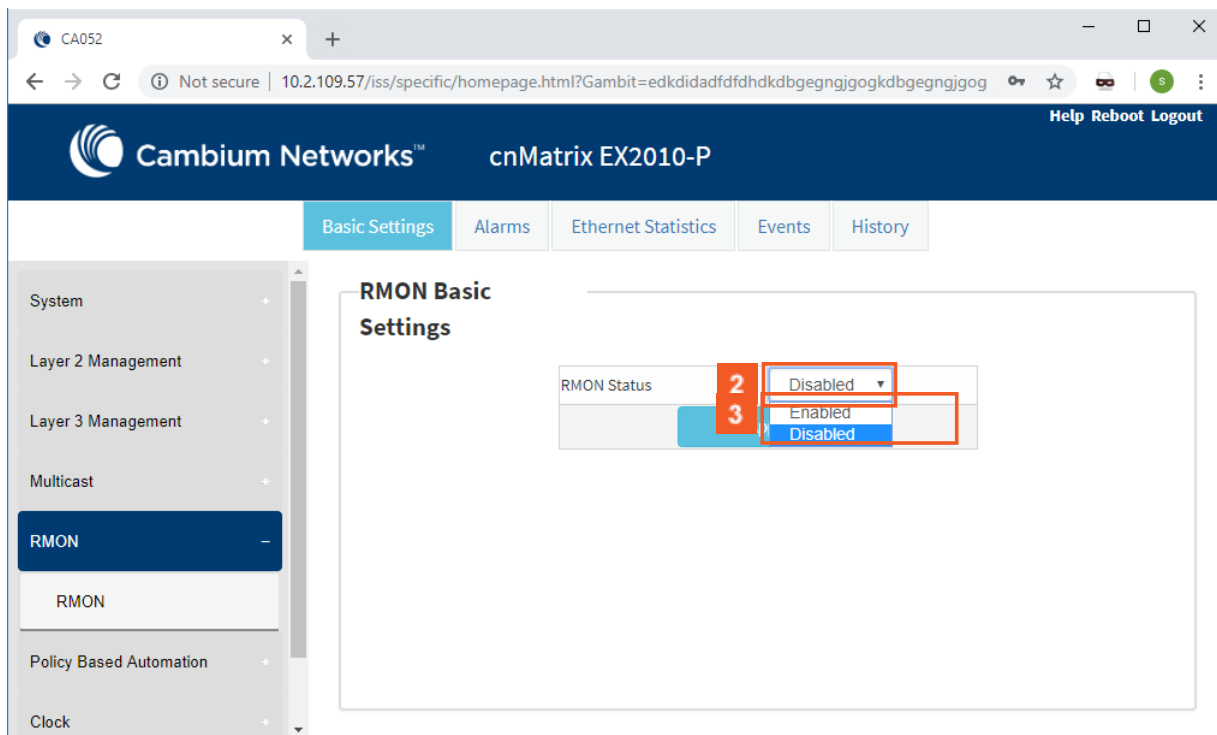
CA052 × +

Not secure | 10.2.109.57/iss/specific/homepage.html?Gambit=edkdidadfdfdhdkdbgegngjgogkdbgegngjgog

Help Reboot Logout

Cambium Networks™ cnMatrix EX2010-P

Basic Settings Alarms Ethernet Statistics Events History

System
Layer 2 Management
Layer 3 Management
Multicast
RMON –
RMON
Policy Based Automation
Clock

RMON Basic Settings

RMON Status 2 Disabled
3 Enabled
Disabled